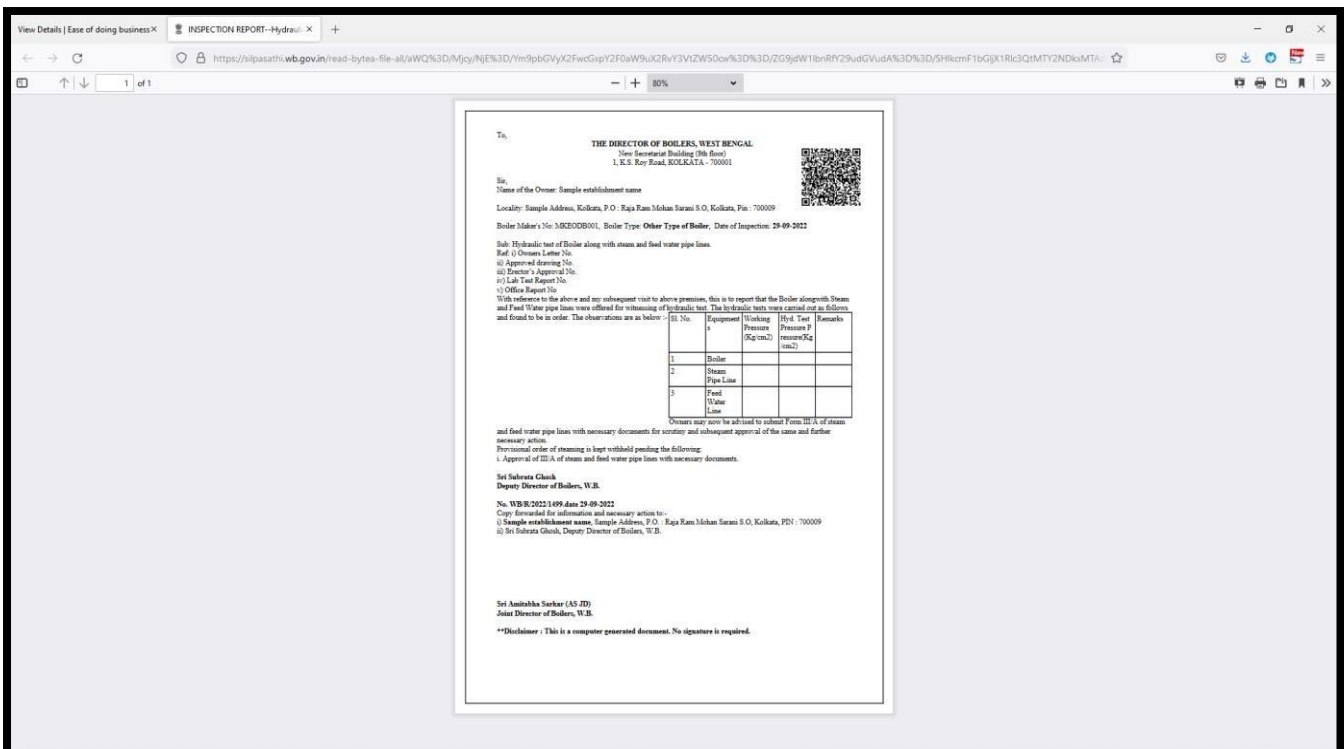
View Details | Ease of doing business ×
INSPECTION REPORT--Hydraul ×
+

https://silpasathi.wb.gov.in/read-bytea-file-all/aWQ%3D/Mjcy/NjE%3D/Ym9pbGVyX2FwcGxpY2F0aW9uX2RvY3VtZW50cw%3D%3D/ZG9jdW1lbnRfY29udGVudA%3D%3D/SHkcmF1bGljX1Rlc3QtMTY2NDksMTA

1 of 1

80%

To,
THE DIRECTOR OF BOILERS, WEST BENGAL
New Secretariat Building (9th floor)
1, K.S. Roy Road, KOLKATA - 700001

Sir,
Name of the Owner: Sample establishment name

Locality: Sample Address, Kolkata, P.O : Raja Ram Mohan Sarani S.O, Kolkata, Pin : 700009

Boiler Maker's No: MKEODB001, Boiler Type: **Other Type of Boiler**, Date of Inspection: **29-09-2022**

Sub: Hydraulic test of Boiler along with steam and feed water pipe lines.
Ref: i) Owners Letter No.
ii) Approved drawing No.
iii) Erector's Approval No.
iv) Lab Test Report No.
v) Office Report No
With reference to the above and my subsequent visit to above premises, this is to report that the Boiler alongwith Steam and Feed Water pipe lines were offered for witnessing of hydraulic test. The hydraulic tests were carried out as follows and found to be in order. The observations are as below :-

| Sl. No. | Equipments | Working Pressure (Kg/cm2) | Hyd. Test Pressure Pressure(Kg/cm2) | Remarks |
|---|---|---|---|---|
| 1 | Boiler | | | |
| 2 | Steam Pipe Line | | | |
| 3 | Feed Water Line | | | |

Owners may now be advised to submit Form III/A of steam and feed water pipe lines with necessary documents for scrutiny and subsequent approval of the same and further necessary action.
Provisional order of steaming is kept withheld pending the following:
i. Approval of III/A of steam and feed water pipe lines with necessary documents.

**Sri Subrata Ghosh**
**Deputy Director of Boilers, W.B.**

**No. WB/R/2022/1499,date 29-09-2022**
Copy forwarded for information and necessary action to:-
i) **Sample establishment name**, Sample Address, P.O. : Raja Ram Mohan Sarani S.O, Kolkata, PIN : 700009
ii) Sri Subrata Ghosh, Deputy Director of Boilers, W.B.

**Sri Amitabha Sarkar (AS JD)**
**Joint Director of Boilers, W.B.**

****Disclaimer : This is a computer generated document. No signature is required.**